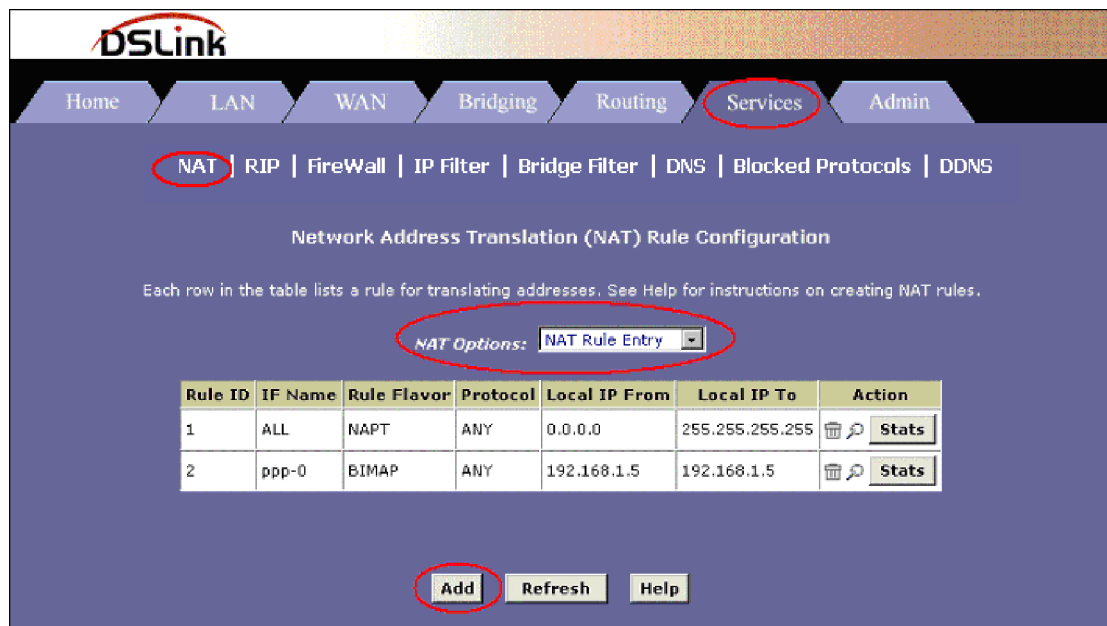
DSLink

Home LAN WAN Bridging Routing Services Admin

NAT | RIP | FireWall | IP Filter | Bridge Filter | DNS | Blocked Protocols | DDNS

Network Address Translation (NAT) Rule Configuration

Each row in the table lists a rule for translating addresses. See Help for instructions on creating NAT rules.

NAT Options: NAT Rule Entry

| Rule ID | IF Name | Rule Flavor | Protocol | Local IP From | Local IP To | Action |
|---|---|---|---|---|---|---|
| 1 | ALL | NAPT | ANY | 0.0.0.0 | 255.255.255.255 | Stats |
| 2 | ppp-0 | BIMAP | ANY | 192.168.1.5 | 192.168.1.5 | Stats |

Add Refresh Help